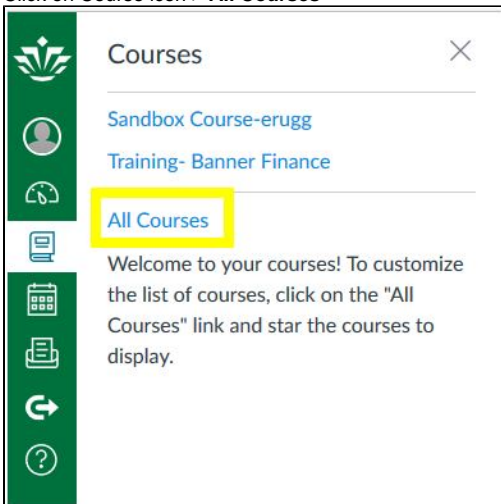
Click on Course icon > All Courses

Courses

Sandbox Course-erugg

Training- Banner Finance

All Courses

Welcome to your courses! To customize the list of courses, click on the "All Courses" link and star the courses to display.